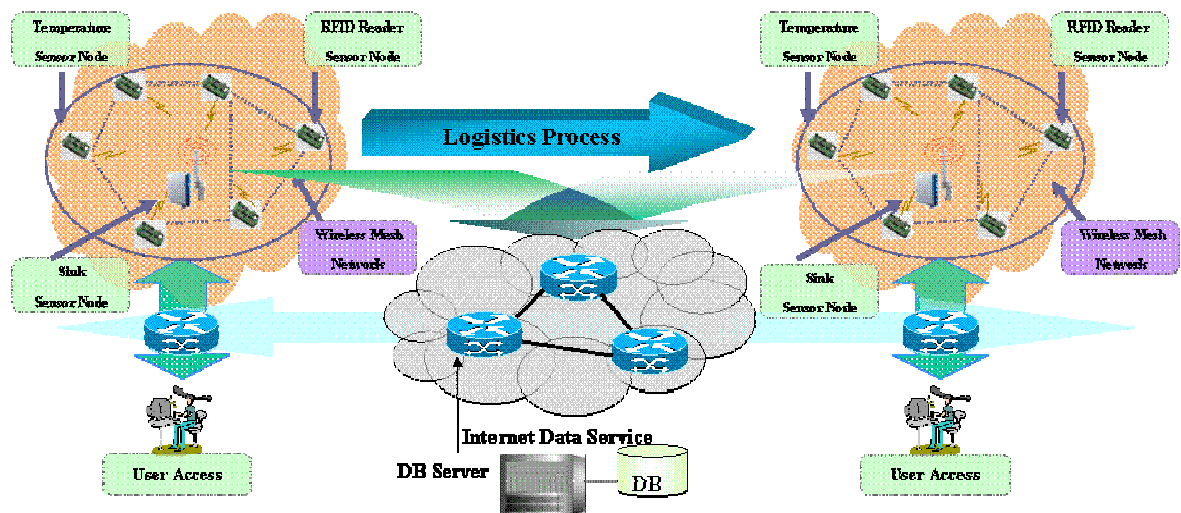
Temperature Sensor Node

RFID Reader Sensor Node

Logistics Process

Temperature Sensor Node

RFID Reader Sensor Node

Wireless Mesh Network

Sink Sensor Node

Wireless Mesh Network

Sink Sensor Node

Internet Data Service

DB Server

DB

User Access

User Access